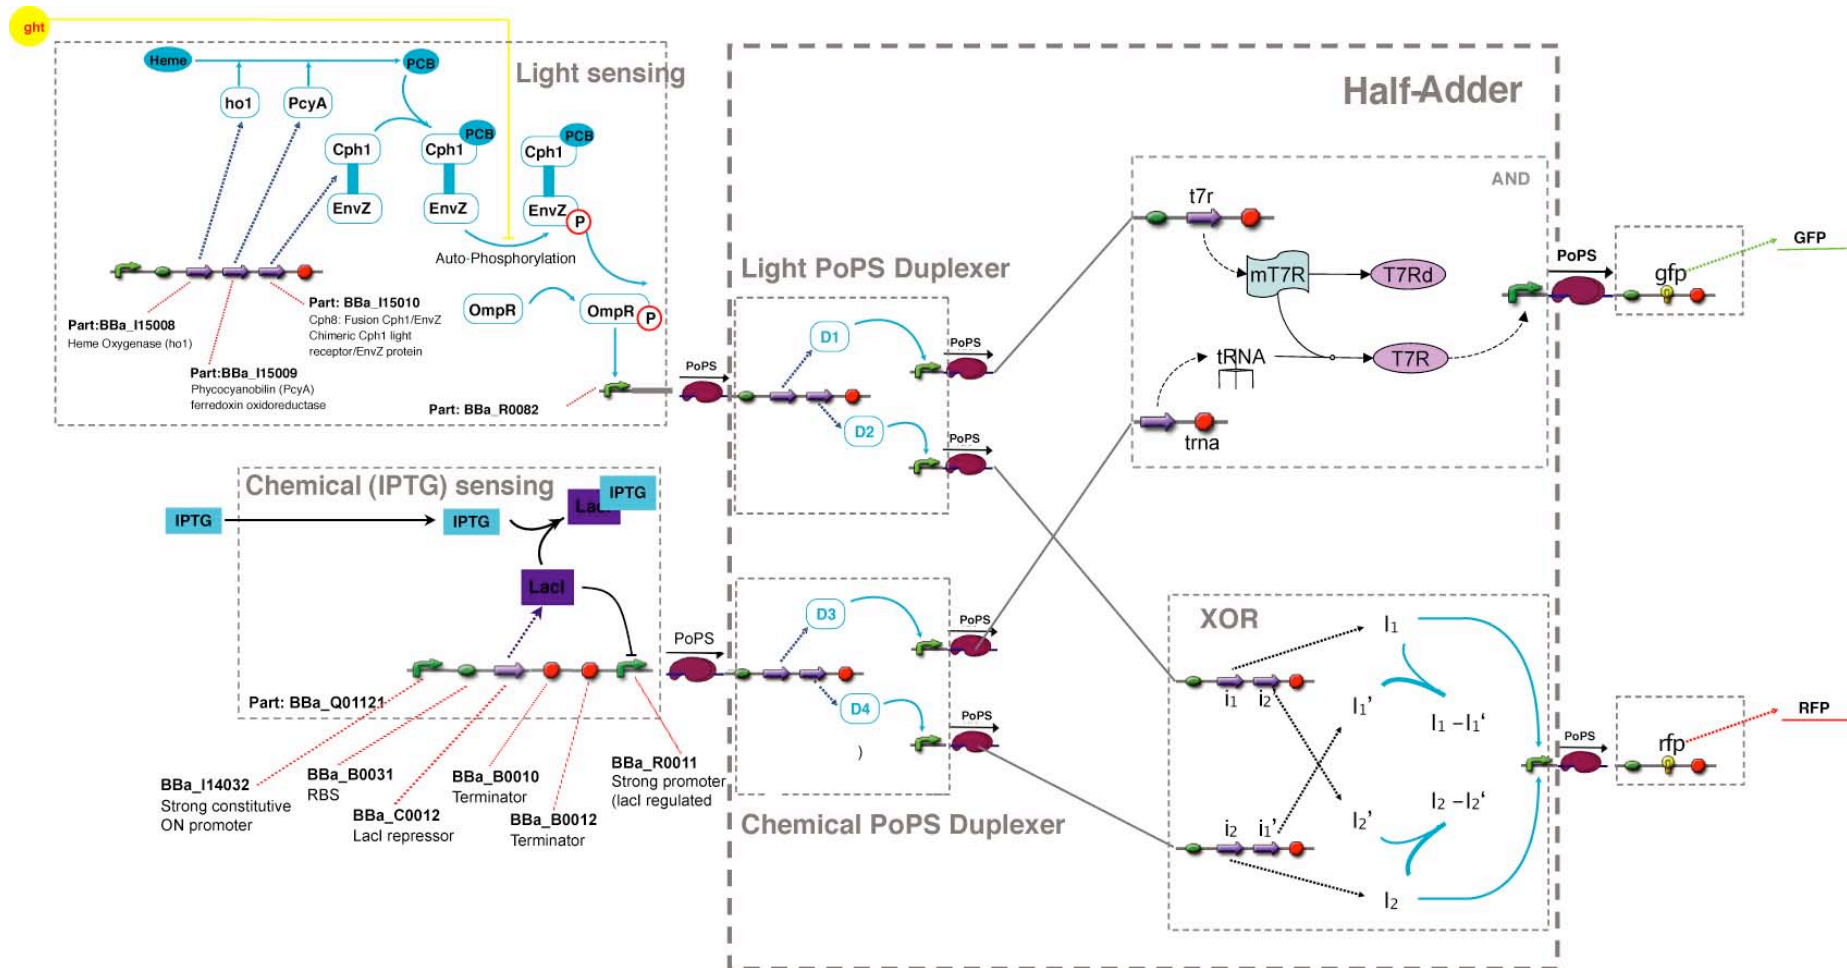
ght

Heme
PCB
ho1
PcyA
Light sensing
Cph1
Cph1
PCB
Cph1
PCB
EnvZ
EnvZ
EnvZ
P
Auto-Phosphorylation
OmpR
OmpR
P
Part:BBa_I15008
Heme Oxygenase (ho1)
Part:BBa_I15009
Phycocyanobilin (PcyA) ferredoxin oxidoreductase
Part: BBa_I15010
Cph8: Fusion Cph1/EnvZ Chimeric Cph1 light receptor/EnvZ protein
Part: BBa_R0082
PoPS

Half-Adder

Light PoPS Duplexer
D1
PoPS
D2
PoPS

AND
t7r
mT7R
T7Rd
tRNA
T7R
trna
PoPS
gfp
GFP

Chemical (IPTG) sensing
IPTG
IPTG
LacI
IPTG
LacI
Part: BBa_Q01121
PoPS
BBa_I14032
Strong constitutive ON promoter
BBa_B0031
RBS
BBa_C0012
LacI repressor
BBa_B0010
Terminator
BBa_B0012
Terminator
BBa_R0011
Strong promoter (lacI regulated)

D3
PoPS
D4
PoPS
)
Chemical PoPS Duplexer

XOR
I₁
I₁'
I₁ −I₁'
i₁
i₂
I₂'
I₂ −I₂'
i₂
i₁'
I₂
PoPS
rfp
RFP